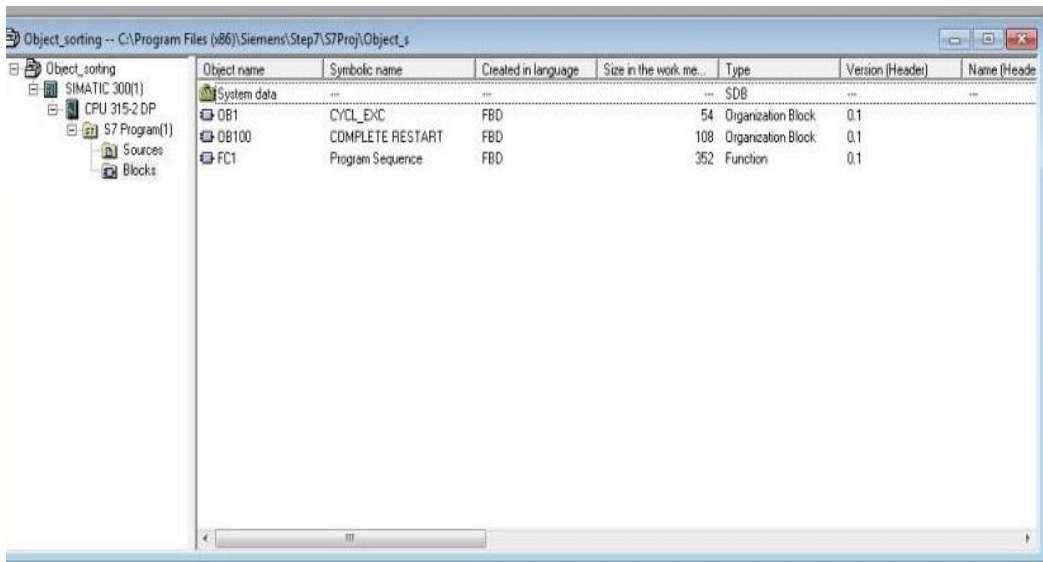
Object_sorting -- C:\Program Files (x86)\Siemens\Step7\S7Proj\Object_s

Object_sorting
SIMATIC 300(1)
CPU 315-2 DP
S7 Program(1)
Sources
Blocks

| Object name | Symbolic name | Created in language | Size in the work me... | Type | Version (Header) | Name (Heade |
|---|---|---|---|---|---|---|
| System data | --- | --- | --- | SDB | --- | --- |
| OB1 | CYCL_EXC | FBD | 54 | Organization Block | 0.1 | |
| OB100 | COMPLETE RESTART | FBD | 108 | Organization Block | 0.1 | |
| FC1 | Program Sequence | FBD | 352 | Function | 0.1 | |